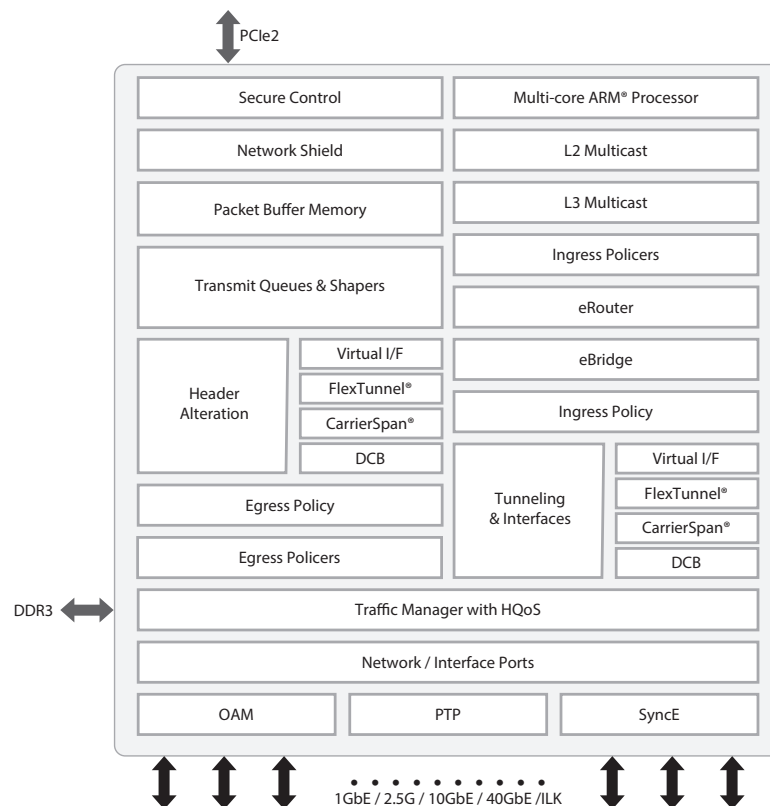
PCIe2

Secure Control

Multi-core ARM® Processor

Network Shield

L2 Multicast

Packet Buffer Memory

L3 Multicast

Ingress Policers

Transmit Queues & Shapers

eRouter

Header Alteration

Virtual I/F

FlexTunnel®

CarrierSpan®

DCB

eBridge

Ingress Policy

Tunneling & Interfaces

Virtual I/F

FlexTunnel®

CarrierSpan®

DCB

Egress Policy

Egress Policers

DDR3

Traffic Manager with HQoS

Network / Interface Ports

OAM

PTP

SyncE

1GbE / 2.5G / 10GbE / 40GbE /ILK